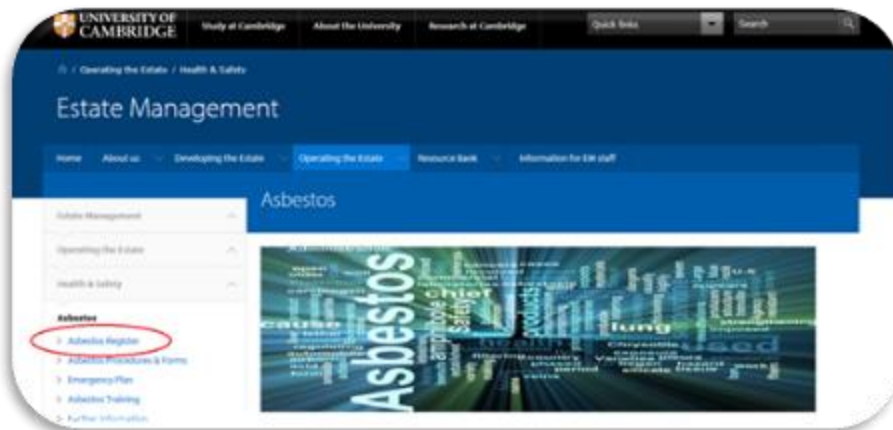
UNIVERSITY OF CAMBRIDGE
Study at Cambridge
About the University
Research at Cambridge
Quick links
Search

/ Operating the Estate / Health & Safety

Estate Management

Home
About us
Developing the Estate
Operating the Estate
Resource Bank
Information for EM staff

Asbestos

Estate Management
Operating the Estate
Health & Safety
Asbestos
> Asbestos Register
> Asbestos Procedures & Forms
> Emergency Plan
> Asbestos Training
> Further Information

Asbestos
amphibole
chief
Safety
products
lung
cause
used
health
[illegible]